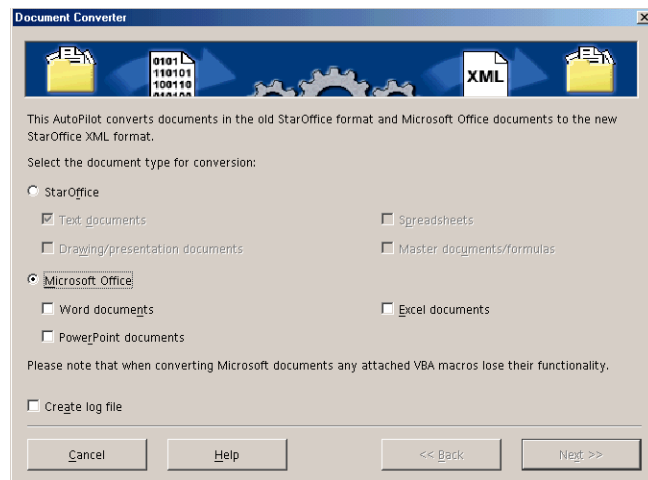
Document Converter

0101
110101
100110

XML

This AutoPilot converts documents in the old StarOffice format and Microsoft Office documents to the new StarOffice XML format.

Select the document type for conversion:

StarOffice

Text documents

Spreadsheets

Drawing/presentation documents

Master documents/formulas

Microsoft Office

Word documents

Excel documents

PowerPoint documents

Please note that when converting Microsoft documents any attached VBA macros lose their functionality.

Create log file

Cancel

Help

<< Back

Next >>